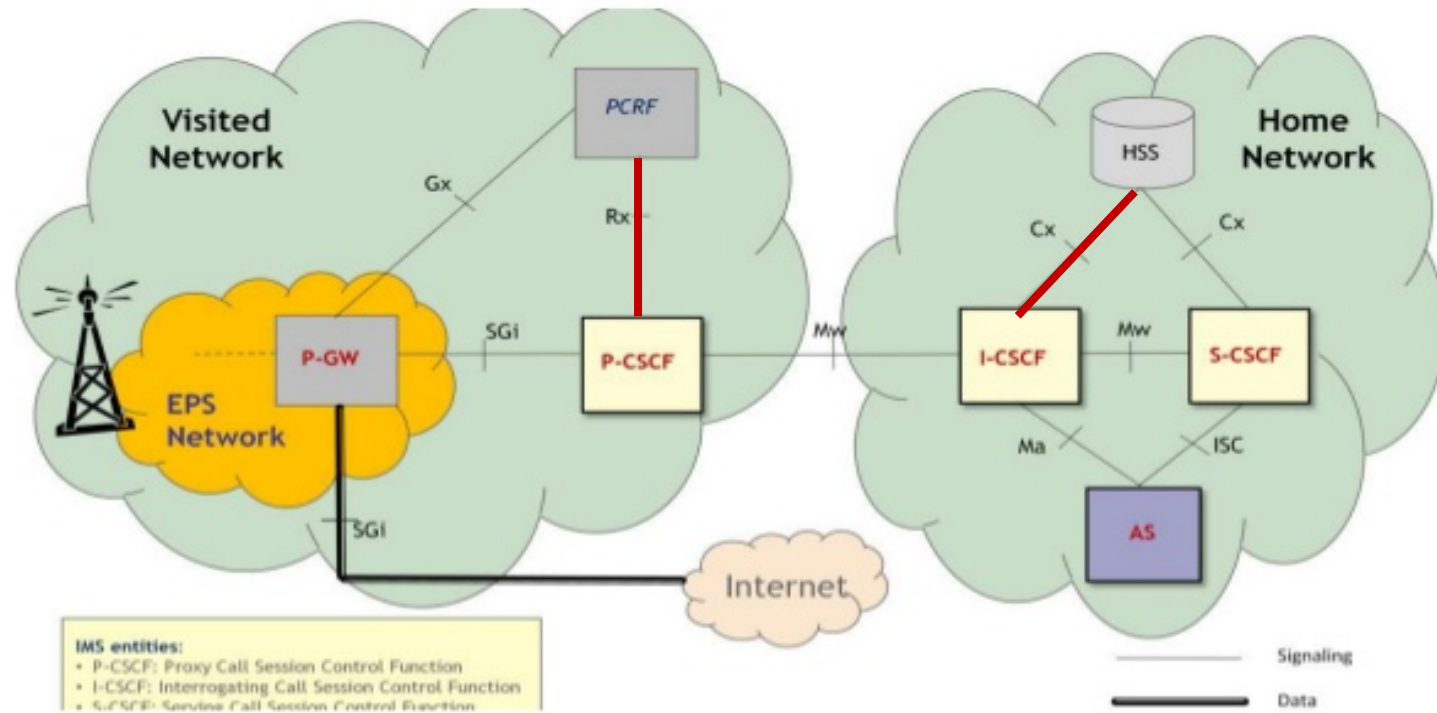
Visited Network

PCRF

Gx

Rx

P-GW

SGi

P-CSCF

Mw

EPS Network

SGi

Internet

HSS

Home Network

Cx

Cx

I-CSCF

Mw

S-CSCF

Ma

ISC

AS

IMS entities:
• P-CSCF: Proxy Call Session Control Function
• I-CSCF: Interrogating Call Session Control Function
• S-CSCF: Serving Call Session Control Function

Signaling

Data